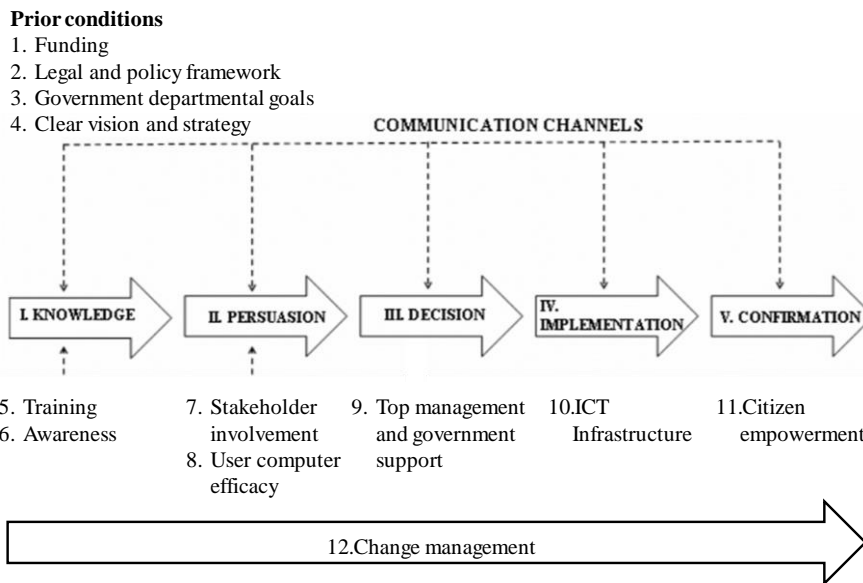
**Prior conditions**
1. Funding
2. Legal and policy framework
3. Government departmental goals
4. Clear vision and strategy

COMMUNICATION CHANNELS

I. KNOWLEDGE

II. PERSUASION

III. DECISION

IV. IMPLEMENTATION

V. CONFIRMATION

5. Training
6. Awareness

7. Stakeholder involvement
8. User computer efficacy

9. Top management and government support

10.ICT Infrastructure

11.Citizen empowerment

12.Change management